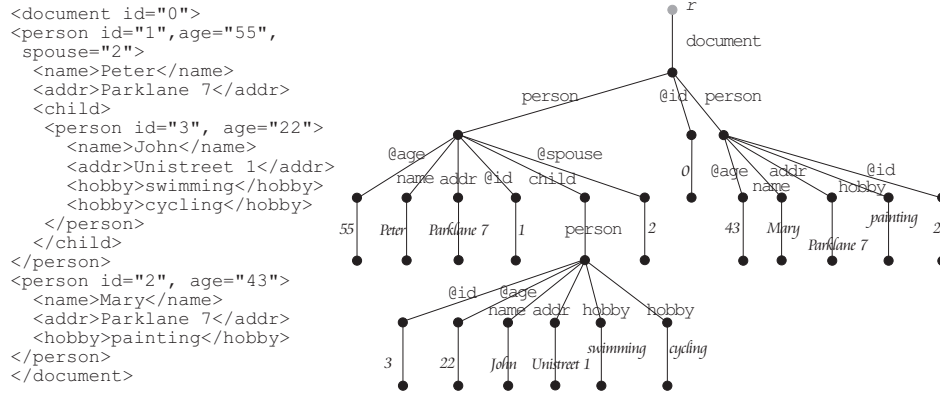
<document id="0">
<person id="1",age="55",
 spouse="2">
  <name>Peter</name>
  <addr>Parklane 7</addr>
  <child>
   <person id="3", age="22">
     <name>John</name>
     <addr>Unistreet 1</addr>
     <hobby>swimming</hobby>
     <hobby>cycling</hobby>
   </person>
  </child>
</person>
<person id="2", age="43">
  <name>Mary</name>
  <addr>Parklane 7</addr>
  <hobby>painting</hobby>
</person>
</document>

r
document
person
@id
person
@age
@spouse
name
addr
@id
child
55
Peter
Parklane 7
1
person
2
0
@age
addr
name
hobby
@id
43
Mary
Parklane 7
painting
2
@id
@age
name
addr
hobby
hobby
3
22
John
Unistreet 1
swimming
cycling